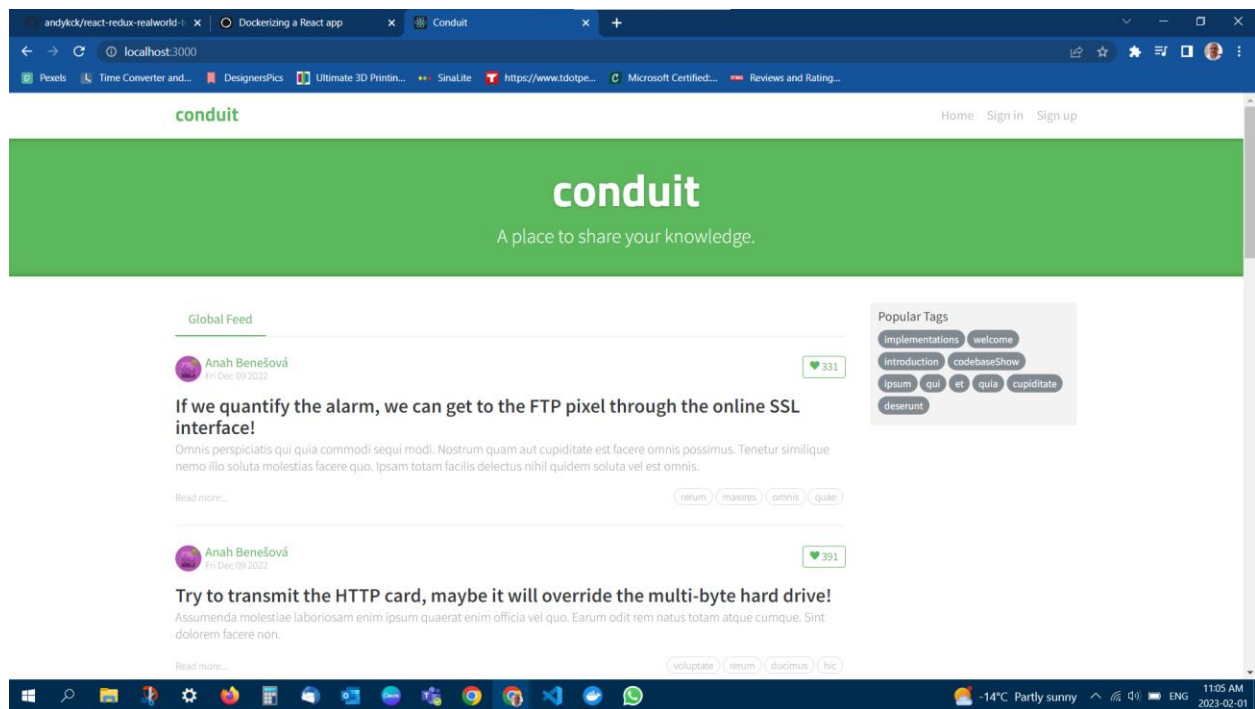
andykck/react-redux-realworld-
Dockerizing a React app
Conduit
localhost:3000
Pexels Time Converter and... DesignersPics Ultimate 3D Printin... SinaLite https://www.tdotpe... Microsoft Certified:... Reviews and Rating...

conduit
Home Sign in Sign up

conduit
A place to share your knowledge.

Global Feed

Anah Benešová
Fri Dec 09 2022
331
If we quantify the alarm, we can get to the FTP pixel through the online SSL interface!
Omnis perspiciatis qui quia commodi sequi modi. Nostrum quam aut cupiditate est facere omnis possimus. Tenetur similique nemo illo soluta molestias facere quo. Ipsam totam facilis delectus nihil quidem soluta vel est omnis.
Read more...
rerum maiores omnis quae

Anah Benešová
Fri Dec 09 2022
391
Try to transmit the HTTP card, maybe it will override the multi-byte hard drive!
Assumenda molestiae laboriosam enim ipsum quaerat enim officia vel quo. Earum odit rem natus totam atque cumque. Sint dolorem facere non.
Read more...
voluptate rerum ducimus hic

Popular Tags
implementations welcome introduction codebaseShow ipsum qui et quia cupiditate deserunt

-14°C Partly sunny ENG 11:05 AM 2023-02-01